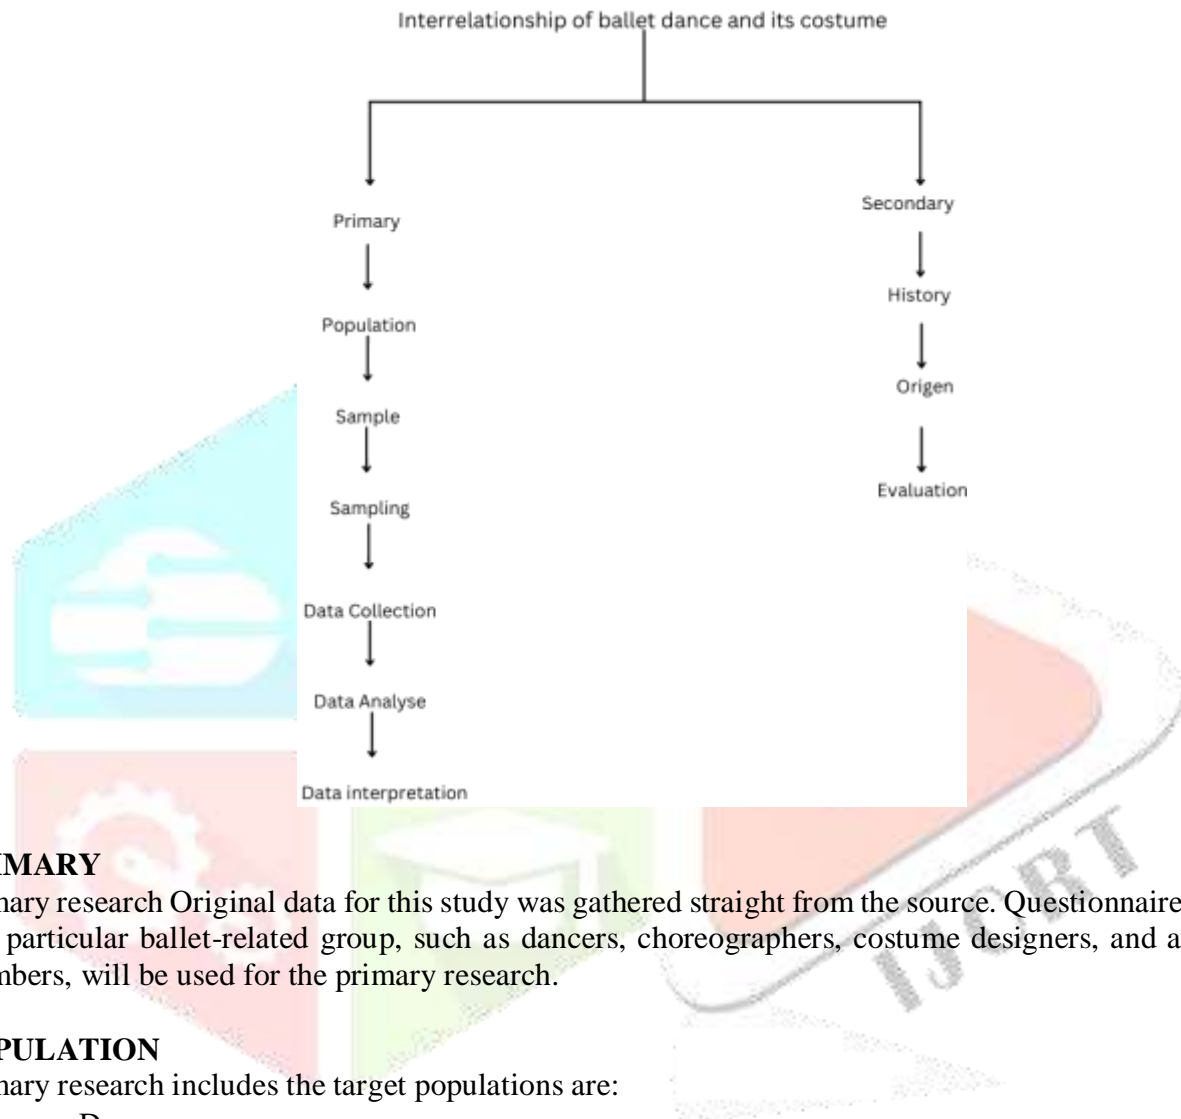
Interrelationship of ballet dance and its costume

Primary

Population

Sample

Sampling

Data Collection

Data Analyse

Data interpretation

Secondary

History

Origen

Evaluation

IMARY

mary research Original data for this study was gathered straight from the source. Questionnaire particular ballet-related group, such as dancers, choreographers, costume designers, and a mbers, will be used for the primary research.

PULATION

mary research includes the target populations are:

D